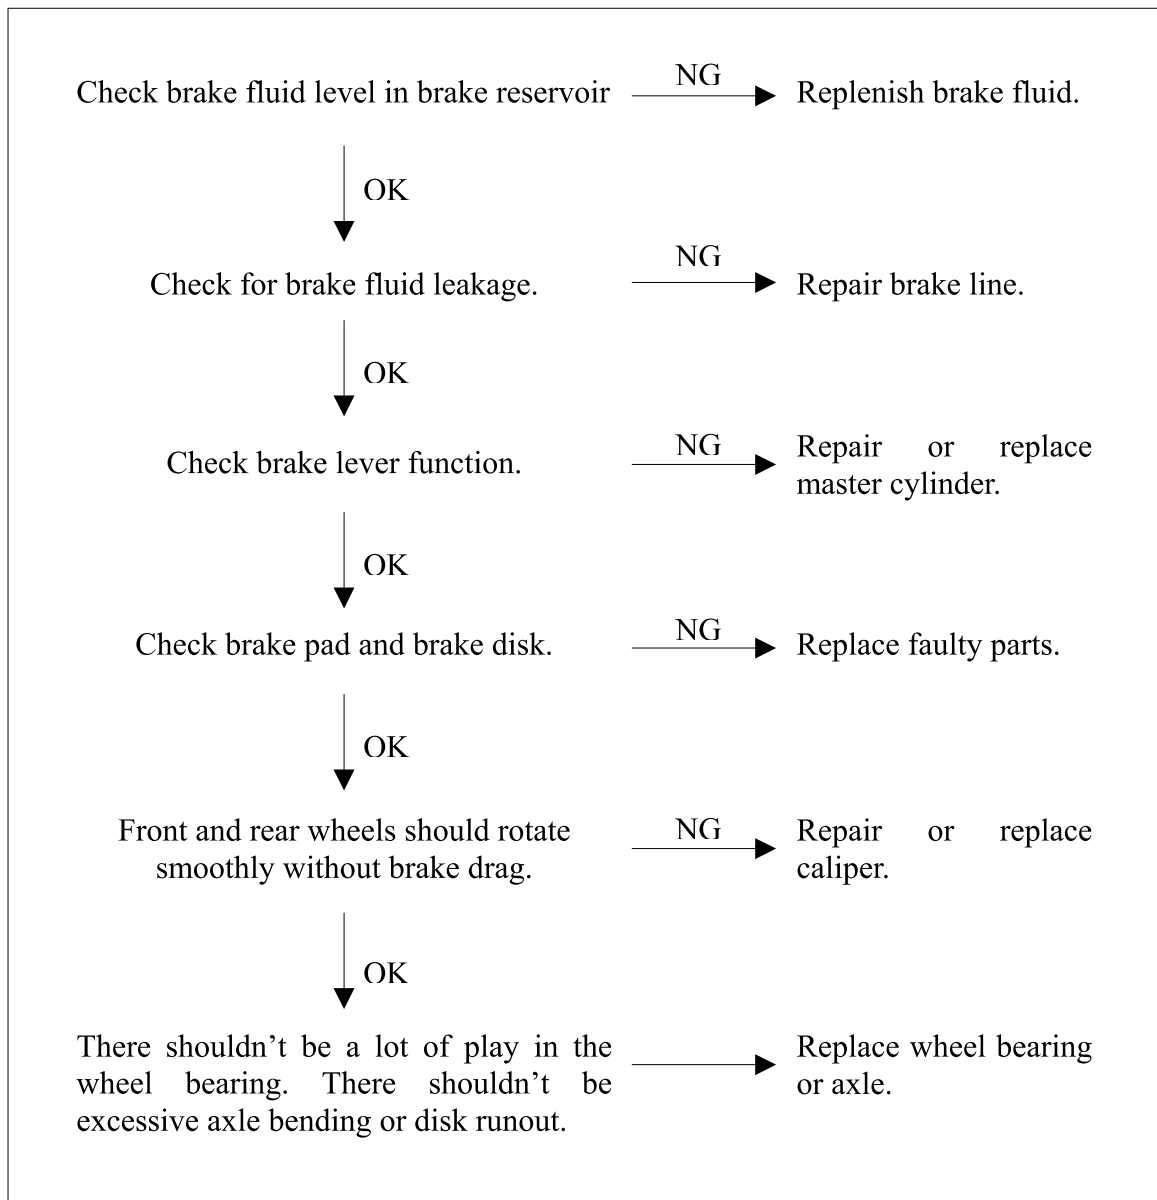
Check brake fluid level in brake reservoir

NG

Replenish brake fluid.

OK

Check for brake fluid leakage.

NG

Repair brake line.

OK

Check brake lever function.

NG

Repair or replace master cylinder.

OK

Check brake pad and brake disk.

NG

Replace faulty parts.

OK

Front and rear wheels should rotate smoothly without brake drag.

NG

Repair or replace caliper.

OK

There shouldn’t be a lot of play in the wheel bearing. There shouldn’t be excessive axle bending or disk runout.

Replace wheel bearing or axle.